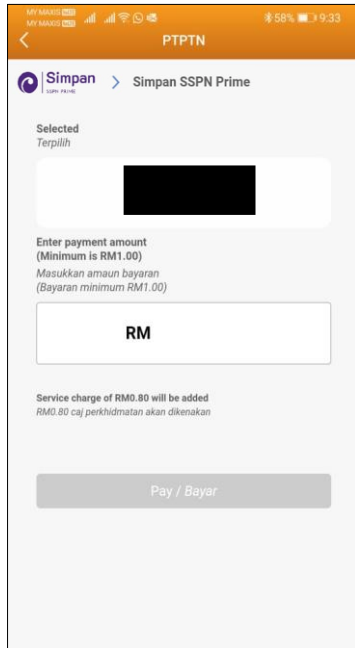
MY MAXIS MY MAXIS 58% 9:33
PTPTN

Simpan SSPN PRIME > Simpan SSPN Prime

Selected
Terpilih

Enter payment amount
(Minimum is RM1.00)
Masukkan amaun bayaran
(Bayaran minimum RM1.00)

RM

Service charge of RM0.80 will be added
RM0.80 caj perkhidmatan akan dikenakan

Pay / Bayar